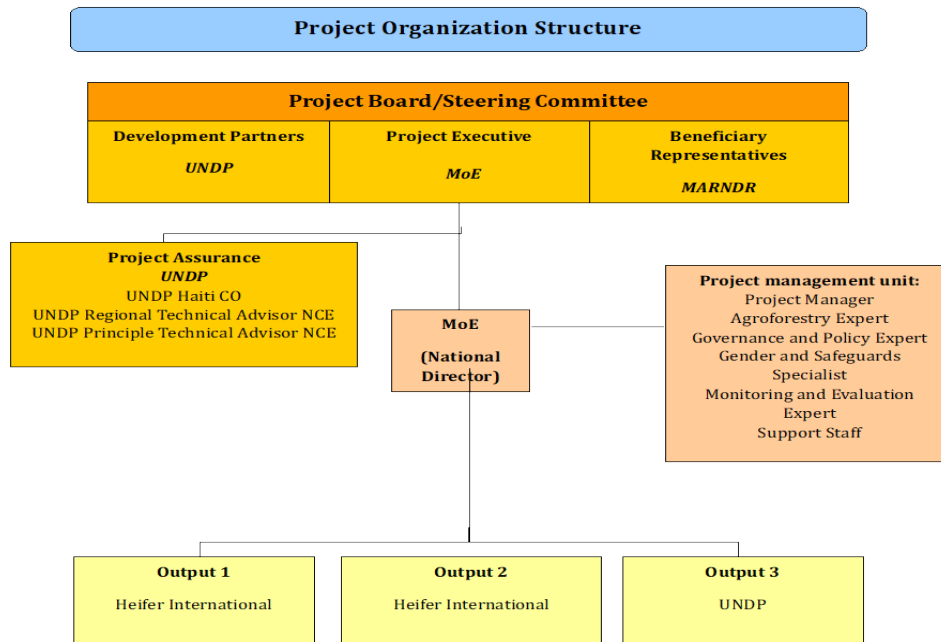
Project Organization Structure

Project Board/Steering Committee

Development Partners
UNDP

Project Executive
MoE

Beneficiary Representatives
MARNDR

Project Assurance
UNDP
UNDP Haiti CO
UNDP Regional Technical Advisor NCE
UNDP Principle Technical Advisor NCE

MoE
(National Director)

Project management unit:
Project Manager
Agroforestry Expert
Governance and Policy Expert
Gender and Safeguards Specialist
Monitoring and Evaluation Expert
Support Staff

Output 1
Heifer International

Output 2
Heifer International

Output 3
UNDP